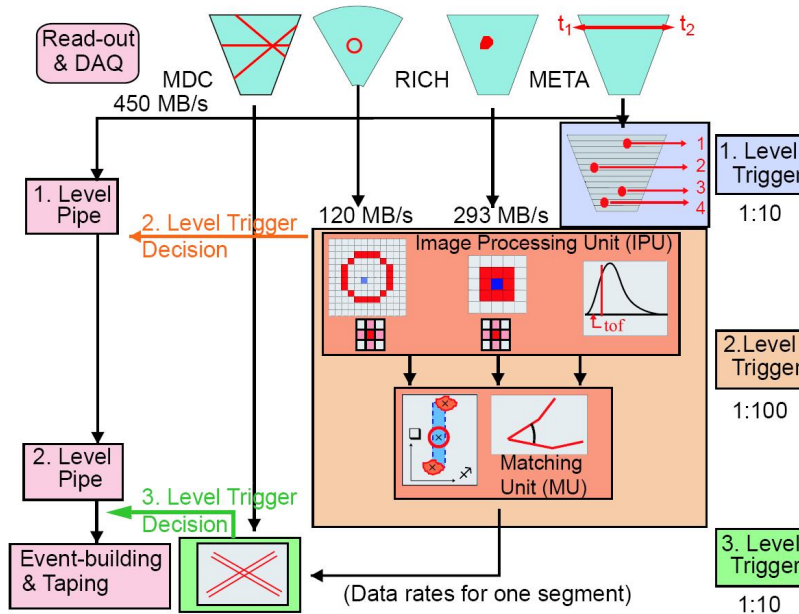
Read-out & DAQ

MDC

RICH

META

$t_1$ $t_2$

450 MB/s

1
2
3
4

1. Level Trigger

1:10

1. Level Pipe

2. Level Trigger Decision

120 MB/s

293 MB/s

Image Processing Unit (IPU)

$t_{tof}$

2.Level Trigger

1:100

Matching Unit (MU)

2. Level Pipe

3. Level Trigger Decision

Event-building & Taping

(Data rates for one segment)

3. Level Trigger

1:10